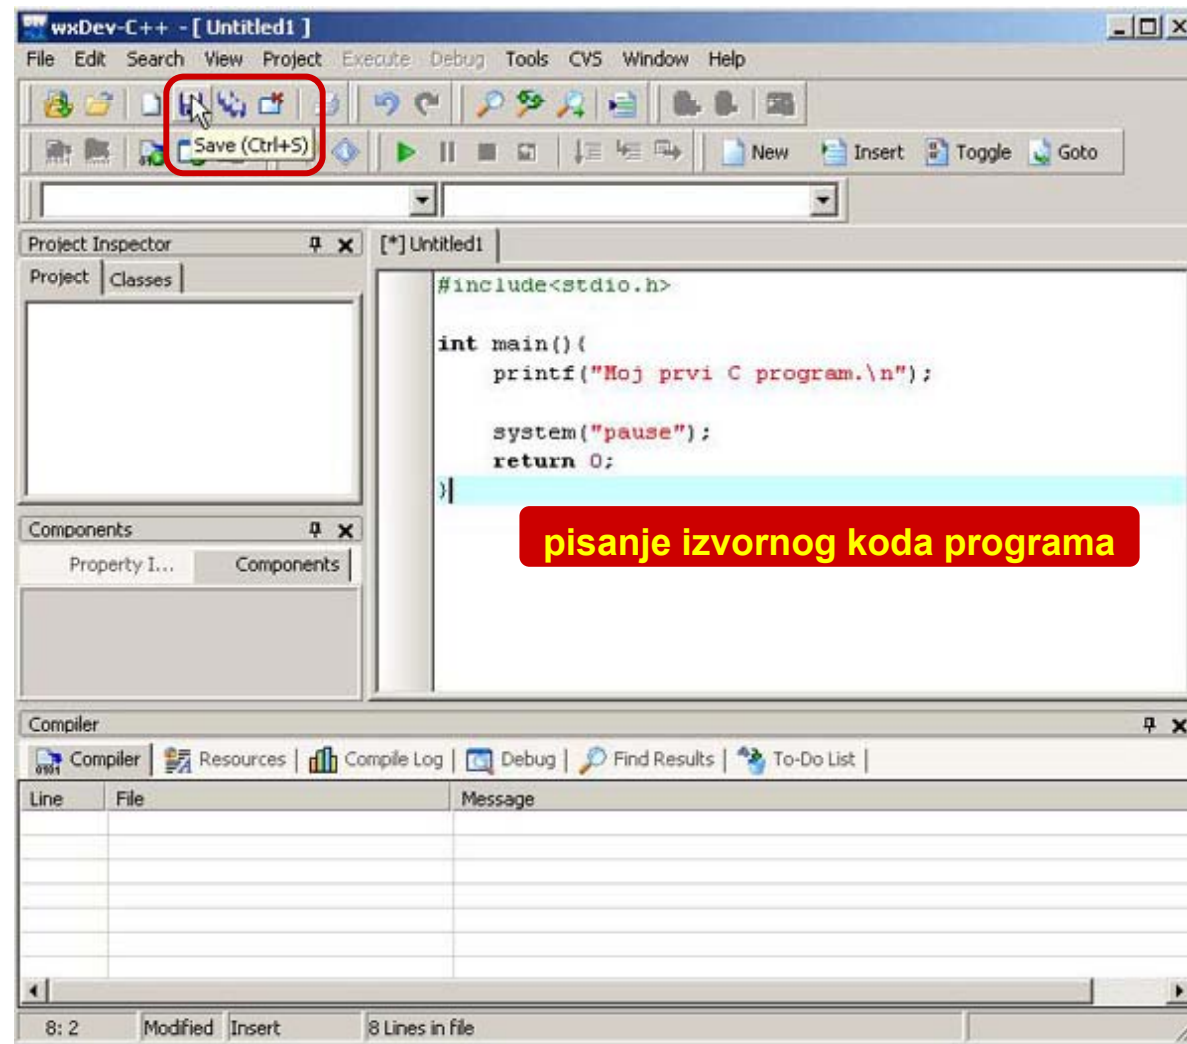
wxDev-C++ - [ Untitled1 ]

File Edit Search View Project Execute Debug Tools CVS Window Help

Save (Ctrl+S)

New Insert Toggle Goto

Project Inspector

Project Classes

[*] Untitled1

#include<stdio.h>

int main(){
printf("Moj prvi C program.\n");

system("pause");
return 0;
}

pisanje izvornog koda programa

Components

Property I... Components

Compiler

Compiler Resources Compile Log Debug Find Results To-Do List

| Line | File | Message |
|---|---|---|
| | | |

8: 2 Modified Insert 8 Lines in file